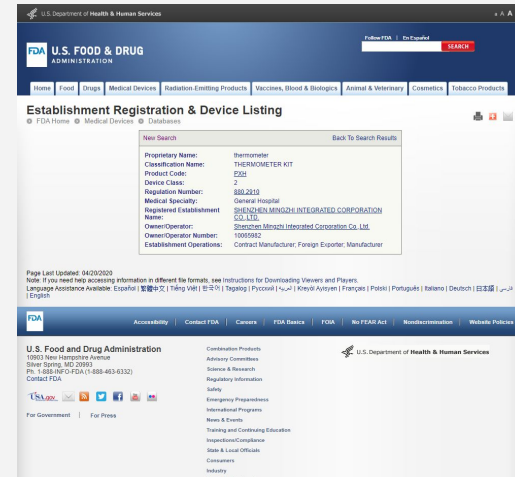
U.S. Department of Health & Human Services

A A A

FDA U.S. FOOD & DRUG ADMINISTRATION

Follow FDA | En Español

SEARCH

Home | Food | Drugs | Medical Devices | Radiation-Emitting Products | Vaccines, Blood & Biologics | Animal & Veterinary | Cosmetics | Tobacco Products

Establishment Registration & Device Listing

FDA Home • Medical Devices • Databases

New Search | Back To Search Results

| | |
|---|---|
| Proprietary Name: | thermometer |
| Classification Name: | THERMOMETER KIT |
| Product Code: | PXH |
| Device Class: | 2 |
| Regulation Number: | 880.2910 |
| Medical Specialty: | General Hospital |
| Registered Establishment Name: | SHENZHEN MINGZHI INTEGRATED CORPORATION CO., LTD. |
| Owner/Operator: | Shenzhen Mingzhi Integrated Corporation Co., Ltd. |
| Owner/Operator Number: | 10065982 |
| Establishment Operations: | Contract Manufacturer; Foreign Exporter; Manufacturer |

Page Last Updated: 04/20/2020
Note: If you need help accessing information in different file formats, see Instructions for Downloading Viewers and Players.
Language Assistance Available: Español | 繁體中文 | Tiếng Việt | 한국어 | Tagalog | Русский | العربية | Kreyòl Ayisyen | Français | Polski | Português | Italiano | Deutsch | 日本語 | فارسی | English

FDA

Accessibility | Contact FDA | Careers | FDA Basics | FOIA | No FEAR Act | Nondiscrimination | Website Policies

U.S. Food and Drug Administration
10903 New Hampshire Avenue
Silver Spring, MD 20993
Ph. 1-888-INFO-FDA (1-888-463-6332)
Contact FDA

USA.gov

For Government | For Press

Combination Products
Advisory Committees
Science & Research
Regulatory Information
Safety
Emergency Preparedness
International Programs
News & Events
Training and Continuing Education
Inspections/Compliance
State & Local Officials
Consumers
Industry

U.S. Department of Health & Human Services